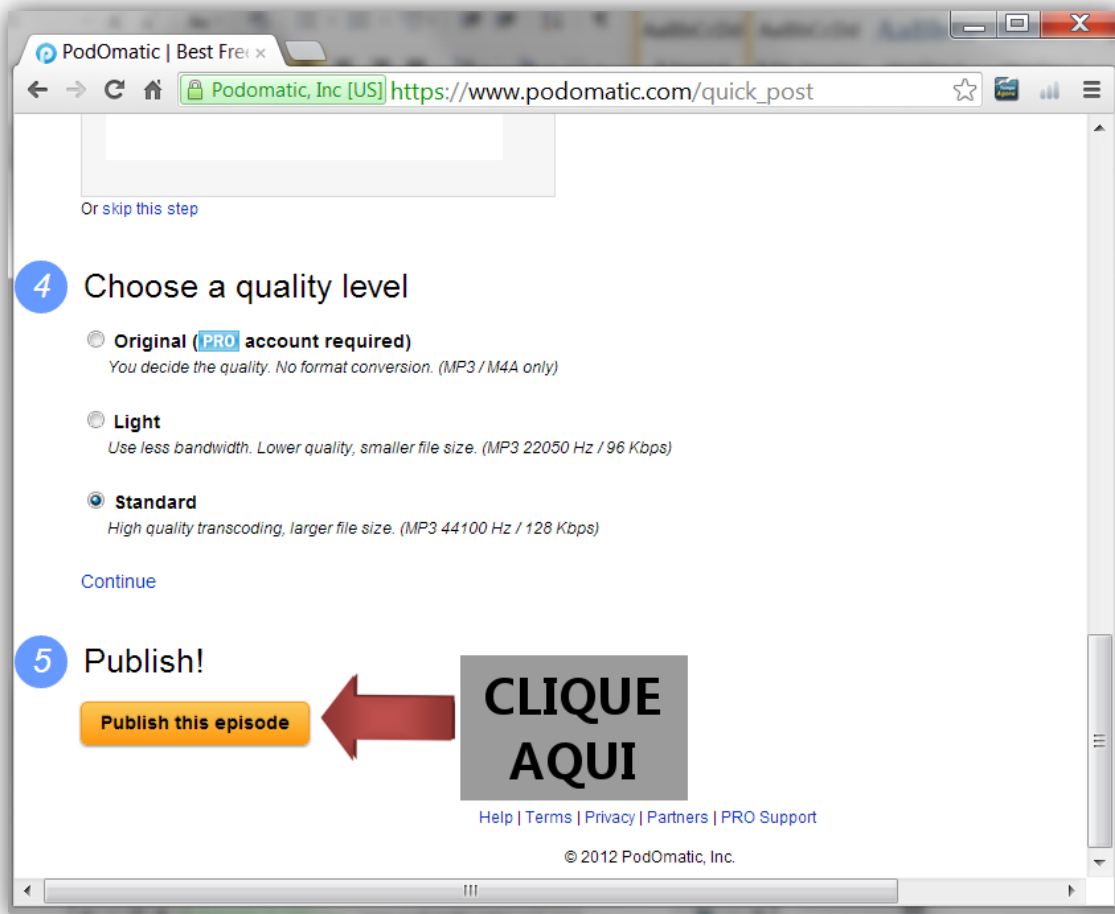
PodOmatic | Best Fre ×

Podomatic, Inc [US] https://www.podomatic.com/quick_post

Or skip this step

4 Choose a quality level

Original (PRO account required)
You decide the quality. No format conversion. (MP3 / M4A only)

Light
Use less bandwidth. Lower quality, smaller file size. (MP3 22050 Hz / 96 Kbps)

Standard
High quality transcoding, larger file size. (MP3 44100 Hz / 128 Kbps)

Continue

5 Publish!

Publish this episode

CLIQUE AQUI

Help | Terms | Privacy | Partners | PRO Support

© 2012 PodOmatic, Inc.